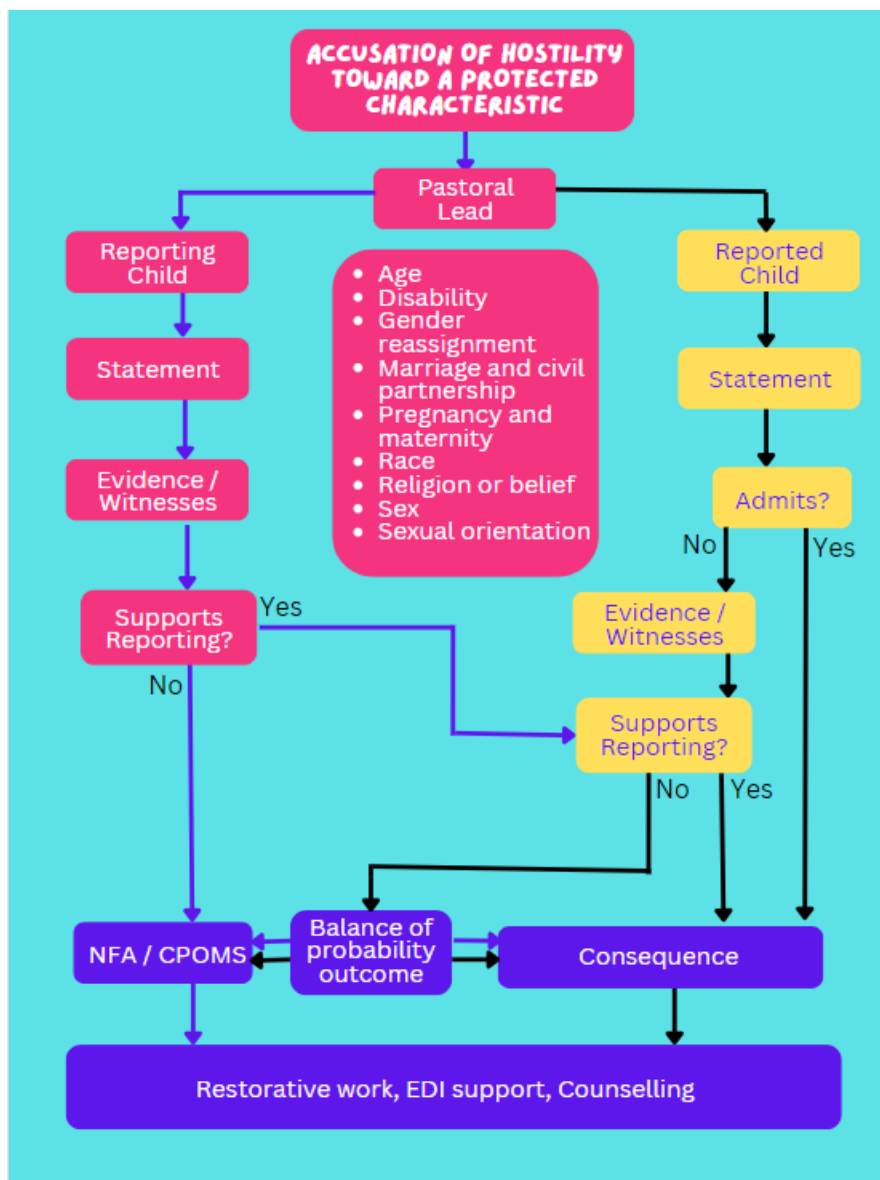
ACCUSATION OF HOSTILITY TOWARD A PROTECTED CHARACTERISTIC

Pastoral Lead

Reporting Child

Statement

Evidence / Witnesses

Supports Reporting?

Yes

No

- Age
- Disability
- Gender reassignment
- Marriage and civil partnership
- Pregnancy and maternity
- Race
- Religion or belief
- Sex
- Sexual orientation

Reported Child

Statement

Admits?

No

Yes

Evidence / Witnesses

Supports Reporting?

No

Yes

NFA / CPOMS

Balance of probability outcome

Consequence

Restorative work, EDI support, Counselling